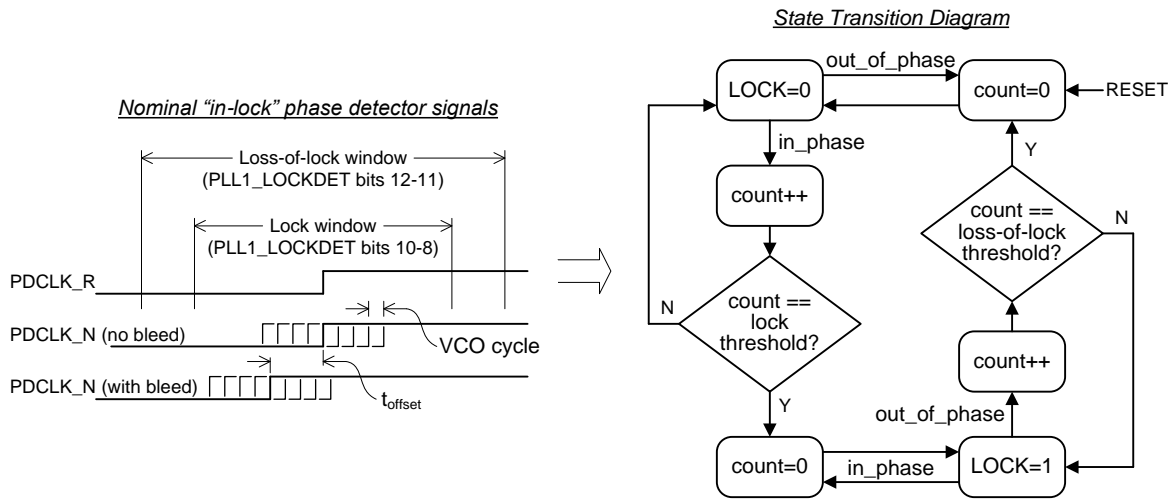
Nominal "in-lock" phase detector signals

Loss-of-lock window
(PLL1_LOCKDET bits 12-11)

Lock window
(PLL1_LOCKDET bits 10-8)

PDCLK_R

PDCLK_N (no bleed)

VCO cycle

PDCLK_N (with bleed)

$t_{offset}$

State Transition Diagram

LOCK=0

out_of_phase

count=0

RESET

in_phase

count++

Y

count == loss-of-lock threshold?

N

N

count == lock threshold?

count++

Y

out_of_phase

count=0

in_phase

LOCK=1